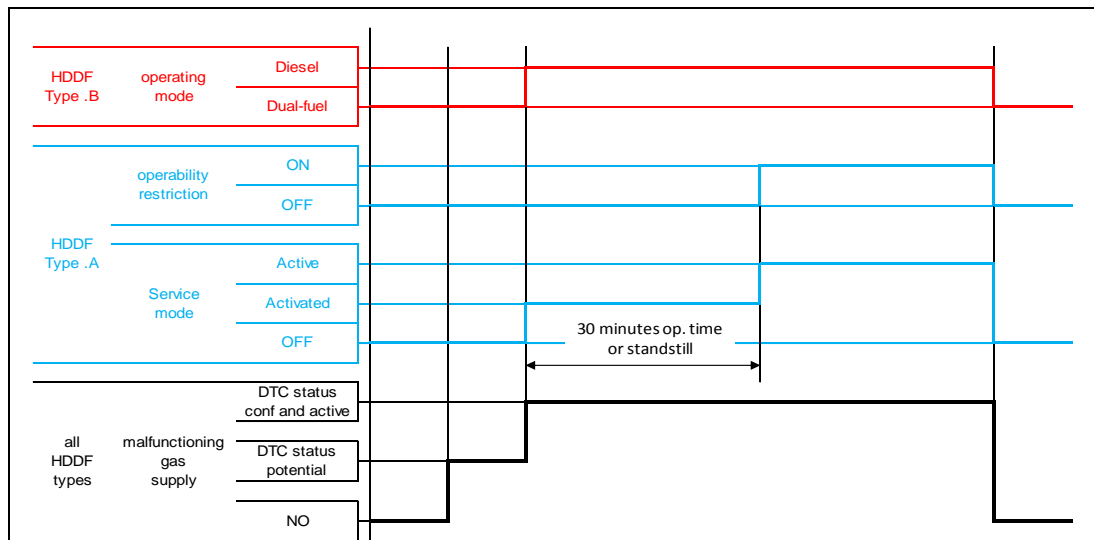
HDDF Type .B

operating mode

Diesel

Dual-fuel

HDDF Type .A

operability restriction

ON

OFF

Service mode

Active

Activated

OFF

30 minutes op. time or standstill

all HDDF types

malfunctioning gas supply

DTC status conf and active

DTC status potential

NO